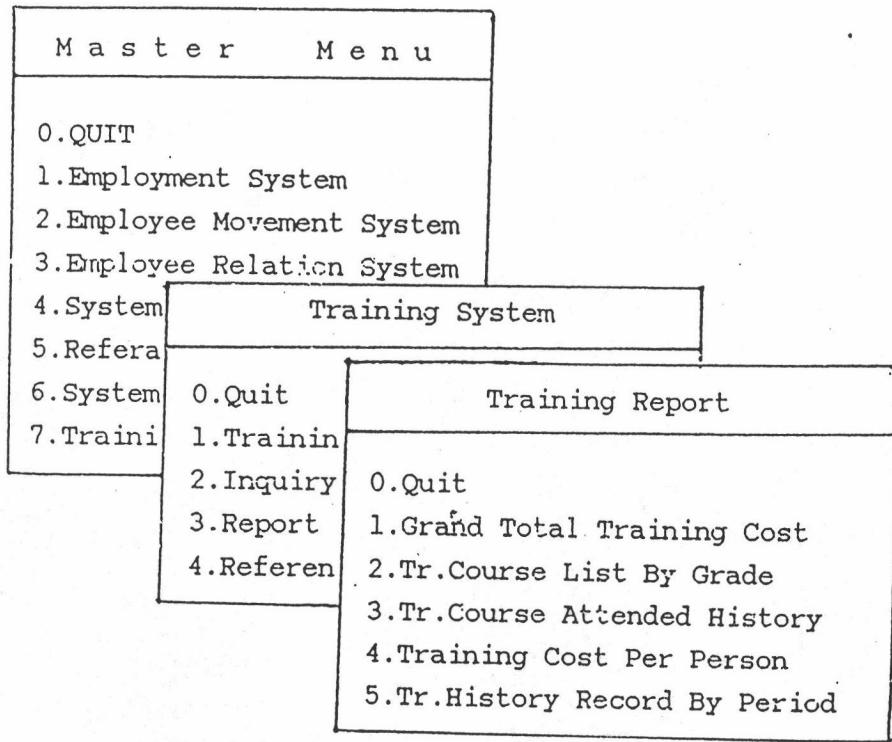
Master Menu

0.QUIT
1.Employment System
2.Employee Movement System
3.Employee Relation System
4.System
5.Refera
6.System
7.Traini

Training System

0.Quit
1.Trainin
2.Inquiry
3.Report
4.Referen

Training Report

0.Quit
1.Grand Total Training Cost
2.Tr.Course List By Grade
3.Tr.Course Attended History
4.Training Cost Per Person
5.Tr.History Record By Period